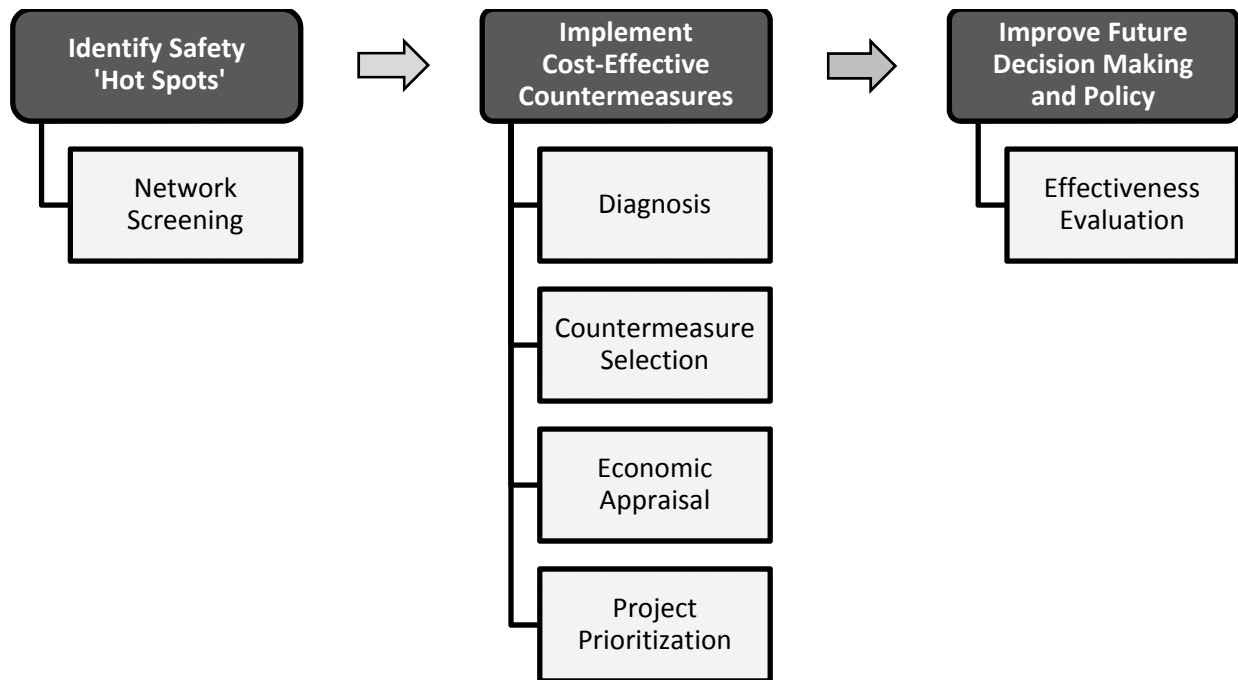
Identify Safety 'Hot Spots'

Network Screening

Implement Cost-Effective Countermeasures

Diagnosis

Countermeasure Selection

Economic Appraisal

Project Prioritization

Improve Future Decision Making and Policy

Effectiveness Evaluation